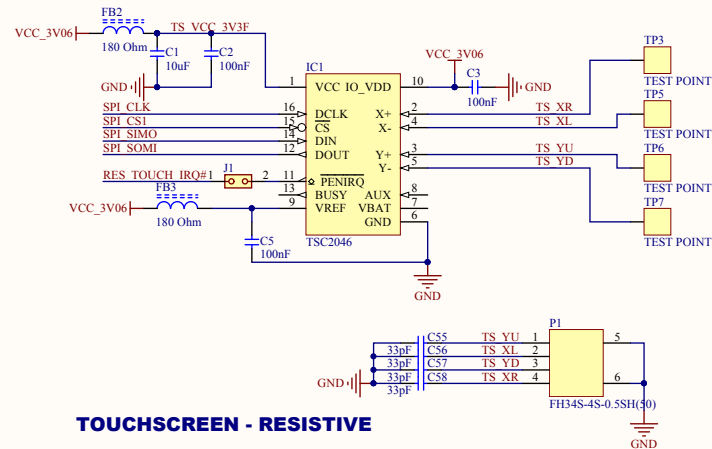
VCC_3V06
FB2
180 Ohm
TS_VCC_3V3F
C1
10uF
C2
100nF
GND
IC1
1
VCC
IO_VDD
10
VCC_3V06
C3
100nF
GND
TP3
TEST POINT
TP5
TEST POINT
TP6
TEST POINT
TP7
TEST POINT
SPI_CLK
SPI_CS1
SPI_SIMO
SPI_SOMI
16
15
14
12
DCLK
CS
DIN
DOUT
X+
X-
Y+
Y-
2
4
3
5
TS_XR
TS_XL
TS_YU
TS_YD
RES_TOUCH_IRQ#1
J1
2
11
PENIRQ
13
BUSY
AUX
8
VCC_3V06
FB3
180 Ohm
9
VREF
VBAT
7
GND
6
C5
100nF
TSC2046
GND
P1
C55
C56
C57
C58
33pF
33pF
33pF
33pF
TS_YU
TS_XL
TS_YD
TS_XR
1
2
3
4
5
6
GND
FH34S-4S-0.5SH(50)
GND
TOUCHSCREEN - RESISTIVE